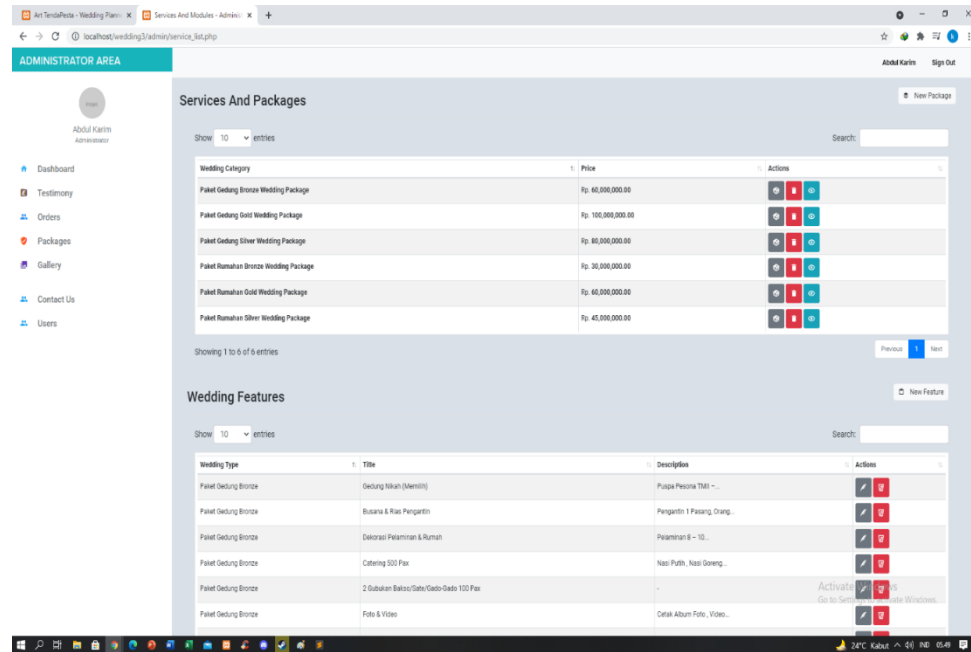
Art TendaPesta - Wedding Plann × | Services And Modules - Adminis × | +

localhost/wedding3/admin/service_list.php

ADMINISTRATOR AREA

Abdul Karim   Sign Out

Abdul Karim
Administrator

Dashboard
Testimony
Orders
Packages
Gallery
Contact Us
Users

Services And Packages

New Package

Show 10 entries

Search:

| Wedding Category | Price | Actions |
|---|---|---|
| Paket Gedung Bronze Wedding Package | Rp. 60,000,000.00 | |
| Paket Gedung Gold Wedding Package | Rp. 100,000,000.00 | |
| Paket Gedung Silver Wedding Package | Rp. 80,000,000.00 | |
| Paket Rumahan Bronze Wedding Package | Rp. 30,000,000.00 | |
| Paket Rumahan Gold Wedding Package | Rp. 60,000,000.00 | |
| Paket Rumahan Silver Wedding Package | Rp. 45,000,000.00 | |

Showing 1 to 6 of 6 entries

Previous 1 Next

Wedding Features

New Feature

Show 10 entries

Search:

| Wedding Type | Title | Description | Actions |
|---|---|---|---|
| Paket Gedung Bronze | Gedung Nikah (Memilih) | Puspa Pesona TMII –... | |
| Paket Gedung Bronze | Busana & Rias Pengantin | Pengantin 1 Pasang, Orang... | |
| Paket Gedung Bronze | Dekorasi Pelaminan & Rumah | Pelaminan 8 – 10... | |
| Paket Gedung Bronze | Catering 500 Pax | Nasi Putih , Nasi Goreng... | |
| Paket Gedung Bronze | 2 Gubukan Bakso/Sate/Gado-Gado 100 Pax | - | |
| Paket Gedung Bronze | Foto & Video | Cetak Album Foto , Video... | |

Activate Windows
Go to Settings to activate Windows.

24°C Kabut IND 05.49